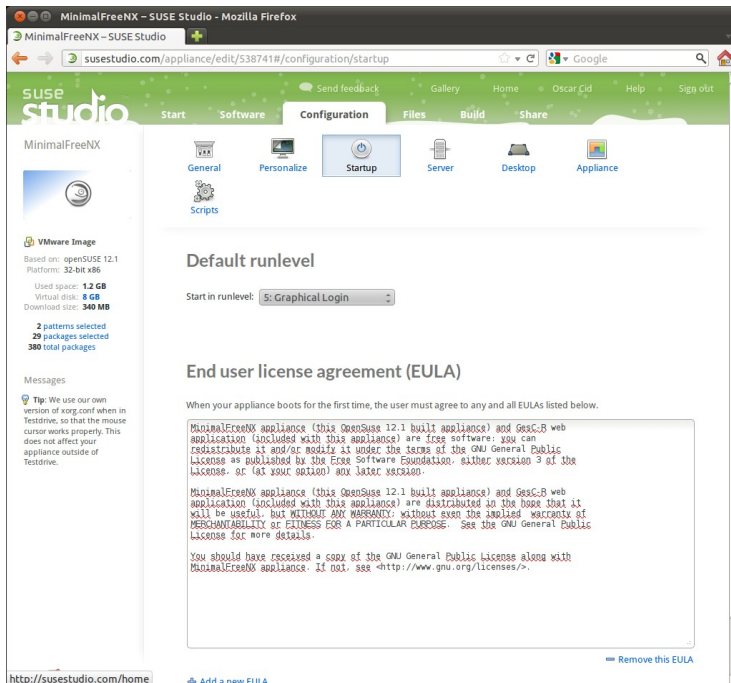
MinimalFreeNX – SUSE Studio - Mozilla Firefox

MinimalFreeNX – SUSE Studio

susestudio.com/appliance/edit/538741#/configuration/startup

Google

suse studio

Send feedback Gallery Home Oscar Cid Help Sign out

Start Software Configuration Files Build Share

MinimalFreeNX

VMware Image

Based on: openSUSE 12.1
Platform: 32-bit x86

Used space: 1.2 GB
Virtual disk: 8 GB
Download size: 340 MB

2 patterns selected
29 packages selected
380 total packages

Messages

Tip: We use our own version of xorg.conf when in Testdrive, so that the mouse cursor works properly. This does not affect your appliance outside of Testdrive.

General Personalize Startup Server Desktop Appliance Scripts

Default runlevel

Start in runlevel: 5: Graphical Login

End user license agreement (EULA)

When your appliance boots for the first time, the user must agree to any and all EULAs listed below.

MinimalFreeNX appliance (this OpenSuse 12.1 built appliance) and GesC-R web application (included with this appliance) are free software: you can redistribute it and/or modify it under the terms of the GNU General Public License as published by the Free Software Foundation, either version 3 of the License, or (at your option) any later version.

MinimalFreeNX appliance (this OpenSuse 12.1 built appliance) and GesC-R web application (included with this appliance) are distributed in the hope that it will be useful, but WITHOUT ANY WARRANTY; without even the implied warranty of MERCHANTABILITY or FITNESS FOR A PARTICULAR PURPOSE. See the GNU General Public License for more details.

You should have received a copy of the GNU General Public License along with MinimalFreeNX appliance. If not, see <http://www.gnu.org/licenses/>.

Remove this EULA

http://susestudio.com/home

Add a new EULA